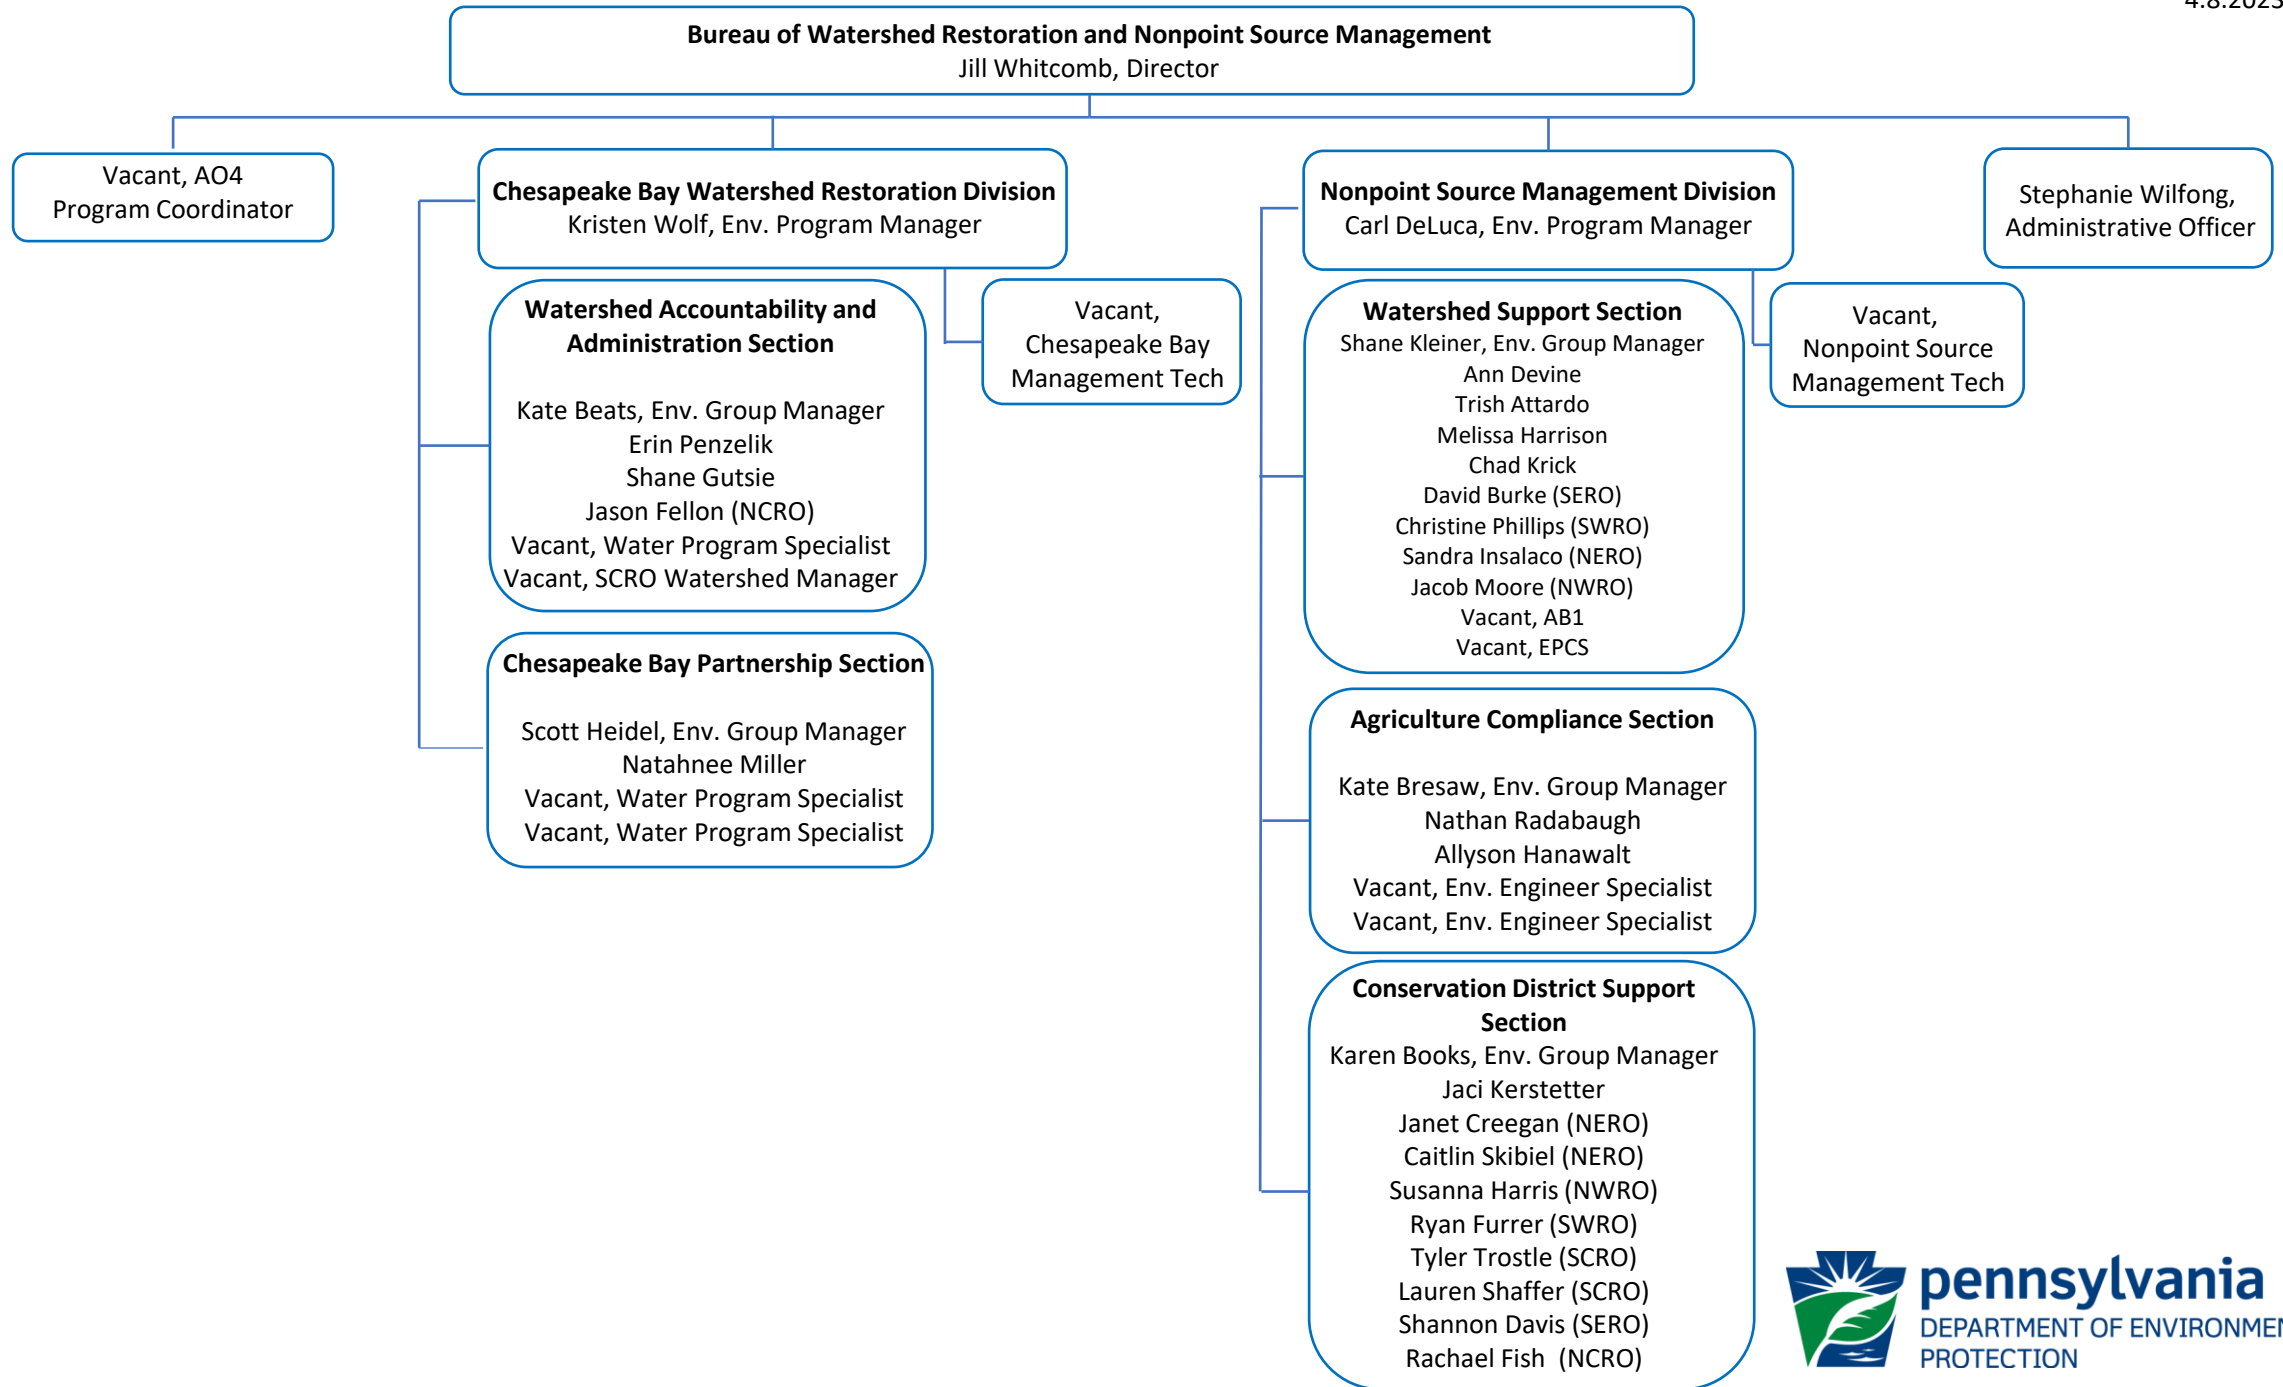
4.8.202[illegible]

Bureau of Watershed Restoration and Nonpoint Source Management
Jill Whitcomb, Director

Vacant, AO4
Program Coordinator

Chesapeake Bay Watershed Restoration Division
Kristen Wolf, Env. Program Manager

Watershed Accountability and Administration Section

Kate Beats, Env. Group Manager
Erin Penzelik
Shane Gutsie
Jason Fellon (NCRO)
Vacant, Water Program Specialist
Vacant, SCRO Watershed Manager

Vacant,
Chesapeake Bay
Management Tech

Chesapeake Bay Partnership Section

Scott Heidel, Env. Group Manager
Natahnee Miller
Vacant, Water Program Specialist
Vacant, Water Program Specialist

Nonpoint Source Management Division
Carl DeLuca, Env. Program Manager

Watershed Support Section
Shane Kleiner, Env. Group Manager
Ann Devine
Trish Attardo
Melissa Harrison
Chad Krick
David Burke (SERO)
Christine Phillips (SWRO)
Sandra Insalaco (NERO)
Jacob Moore (NWRO)
Vacant, AB1
Vacant, EPCS

Vacant,
Nonpoint Source
Management Tech

Stephanie Wilfong,
Administrative Officer

Agriculture Compliance Section

Kate Bresaw, Env. Group Manager
Nathan Radabaugh
Allyson Hanawalt
Vacant, Env. Engineer Specialist
Vacant, Env. Engineer Specialist

Conservation District Support Section
Karen Books, Env. Group Manager
Jaci Kerstetter
Janet Creegan (NERO)
Caitlin Skibiel (NERO)
Susanna Harris (NWRO)
Ryan Furrer (SWRO)
Tyler Trostle (SCRO)
Lauren Shaffer (SCRO)
Shannon Davis (SERO)
Rachael Fish (NCRO)

pennsylvania
DEPARTMENT OF ENVIRONME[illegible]
PROTECTION